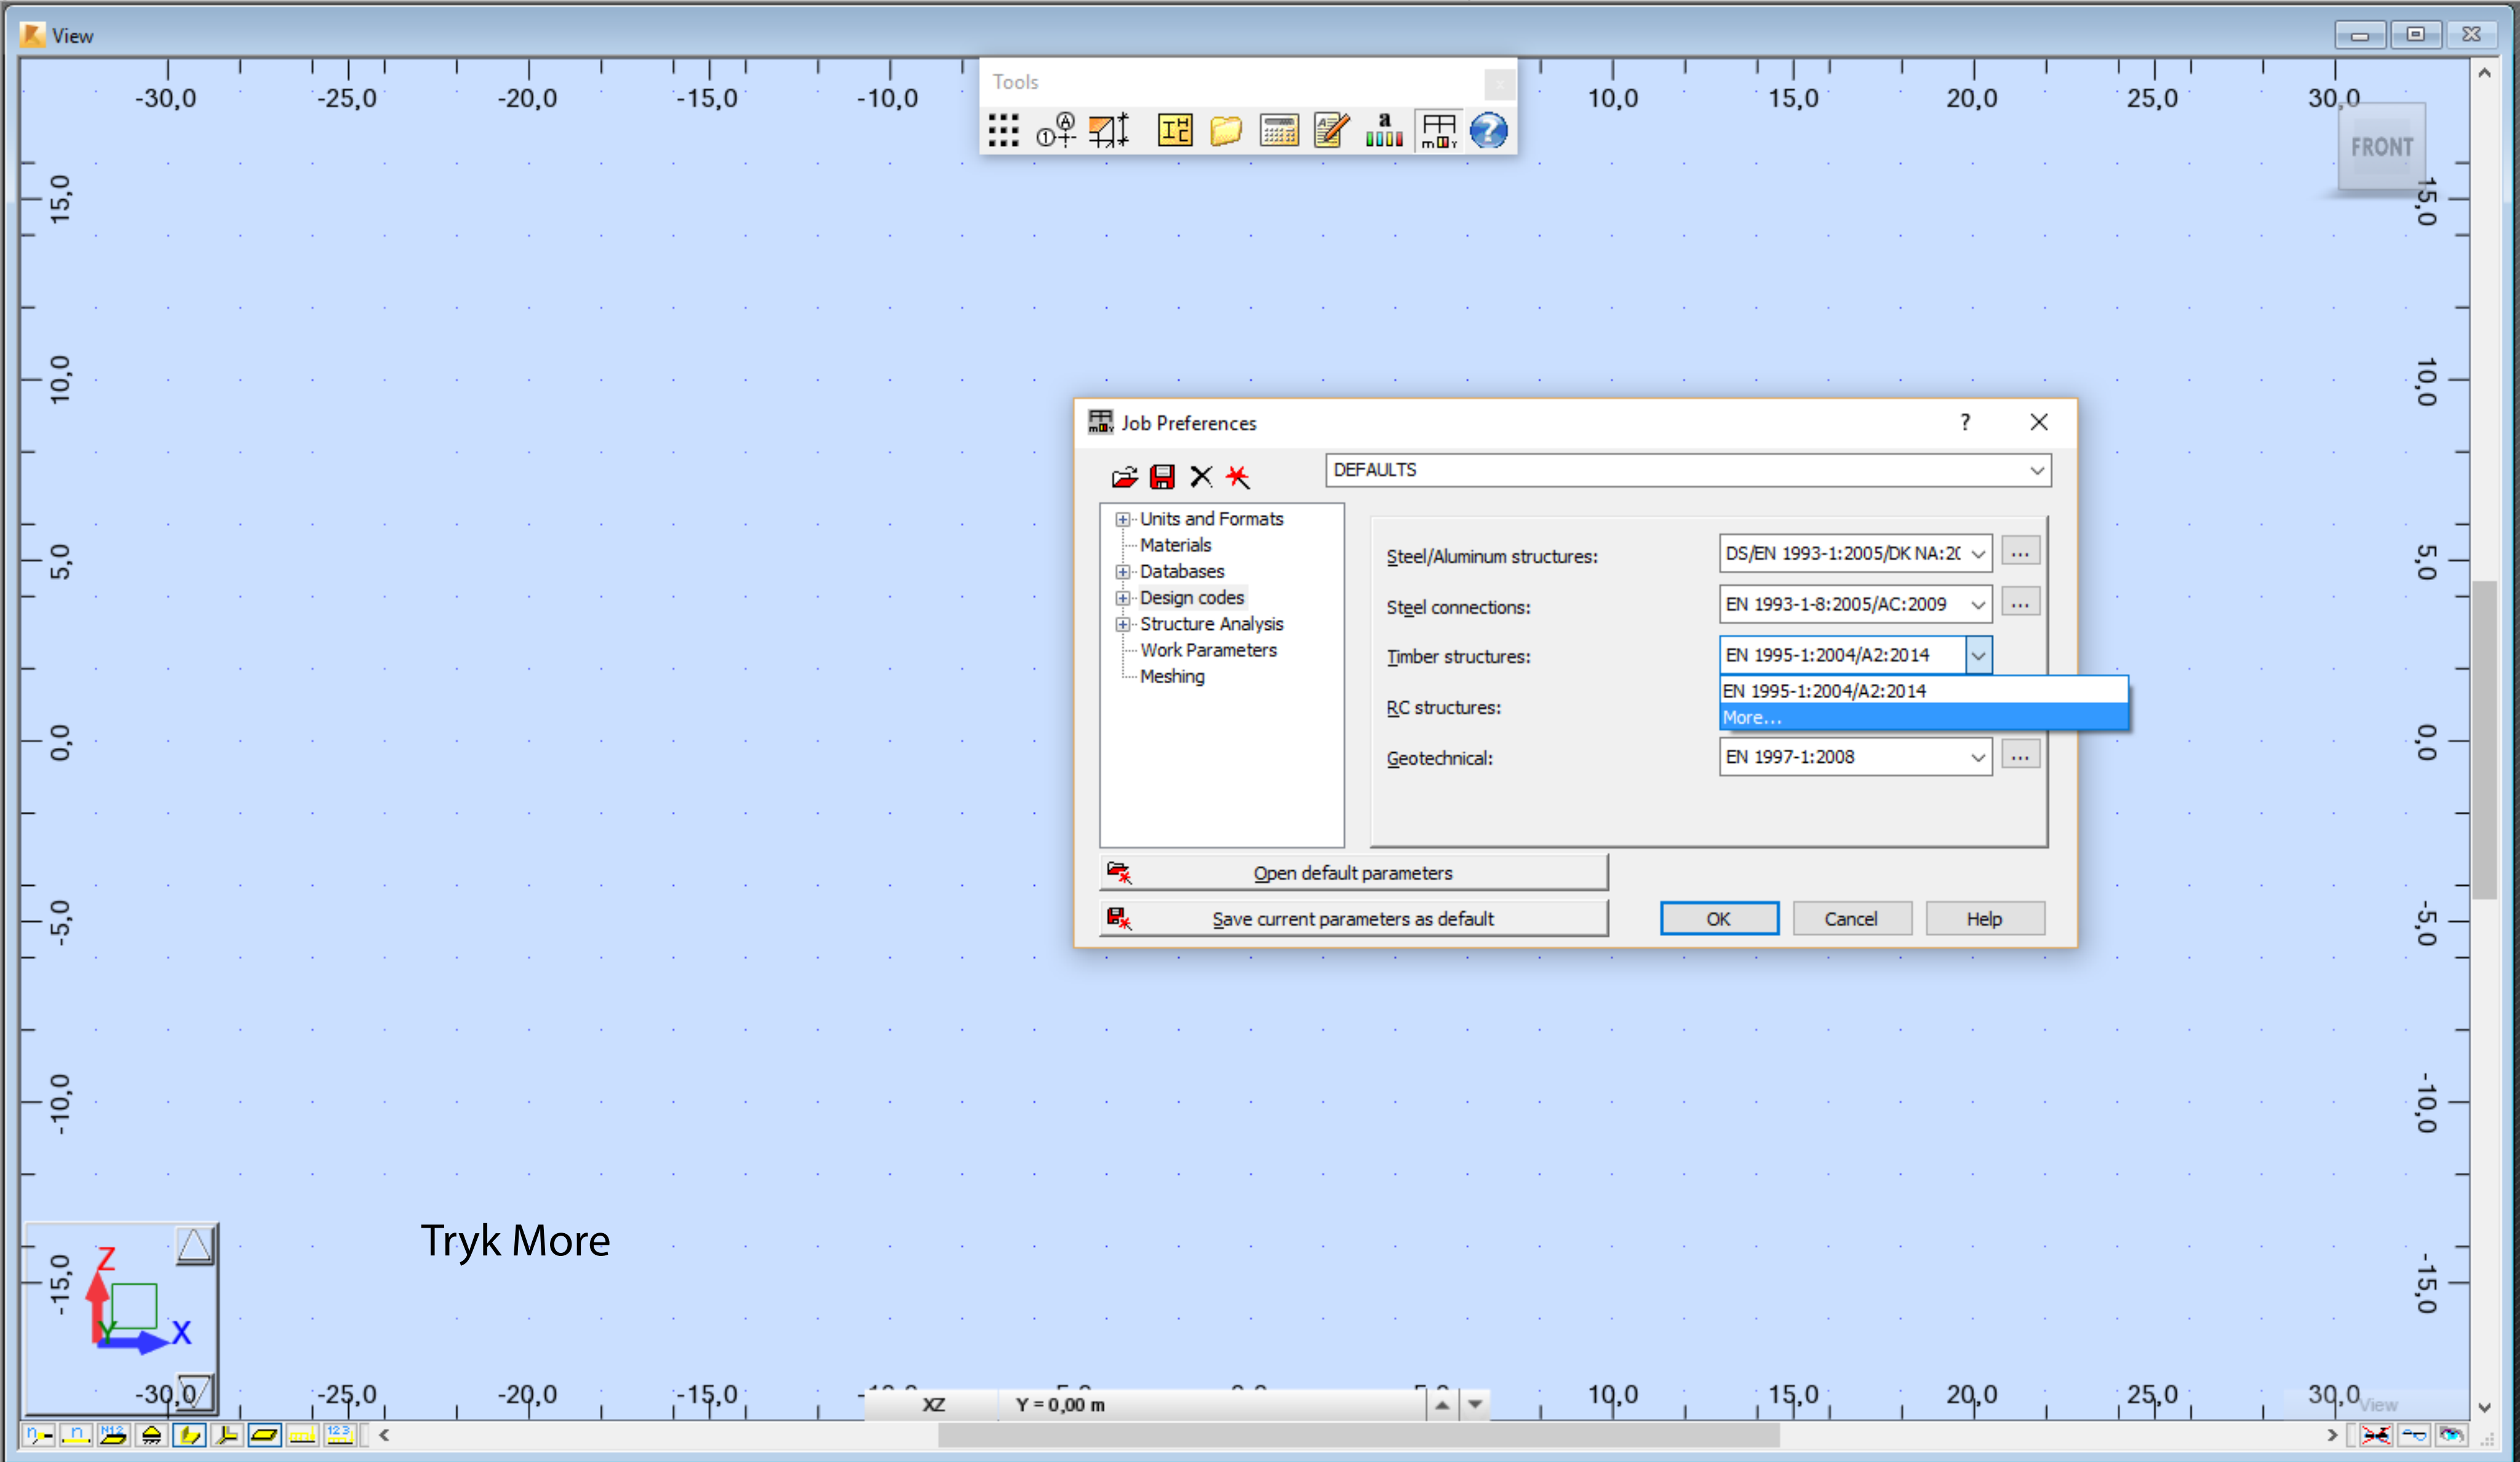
View

-30,0 -25,0 -20,0 -15,0 -10,0 10,0 15,0 20,0 25,0 30,0

Tools

FRONT

15,0
10,0
5,0
0,0
-5,0
-10,0
-15,0

Job Preferences ? ✕

DEFAULTS

Units and Formats
Materials
Databases
Design codes
Structure Analysis
Work Parameters
Meshing

Steel/Aluminum structures: DS/EN 1993-1:2005/DK NA:2( ...
Steel connections: EN 1993-1-8:2005/AC:2009 ...
Timber structures: EN 1995-1:2004/A2:2014
EN 1995-1:2004/A2:2014
More...
RC structures:
Geotechnical: EN 1997-1:2008 ...

Open default parameters
Save current parameters as default

OK Cancel Help

Tryk More

Z
Y
X

-30,0 -25,0 -20,0 -15,0 XZ Y = 0,00 m 10,0 15,0 20,0 25,0 30,0 View